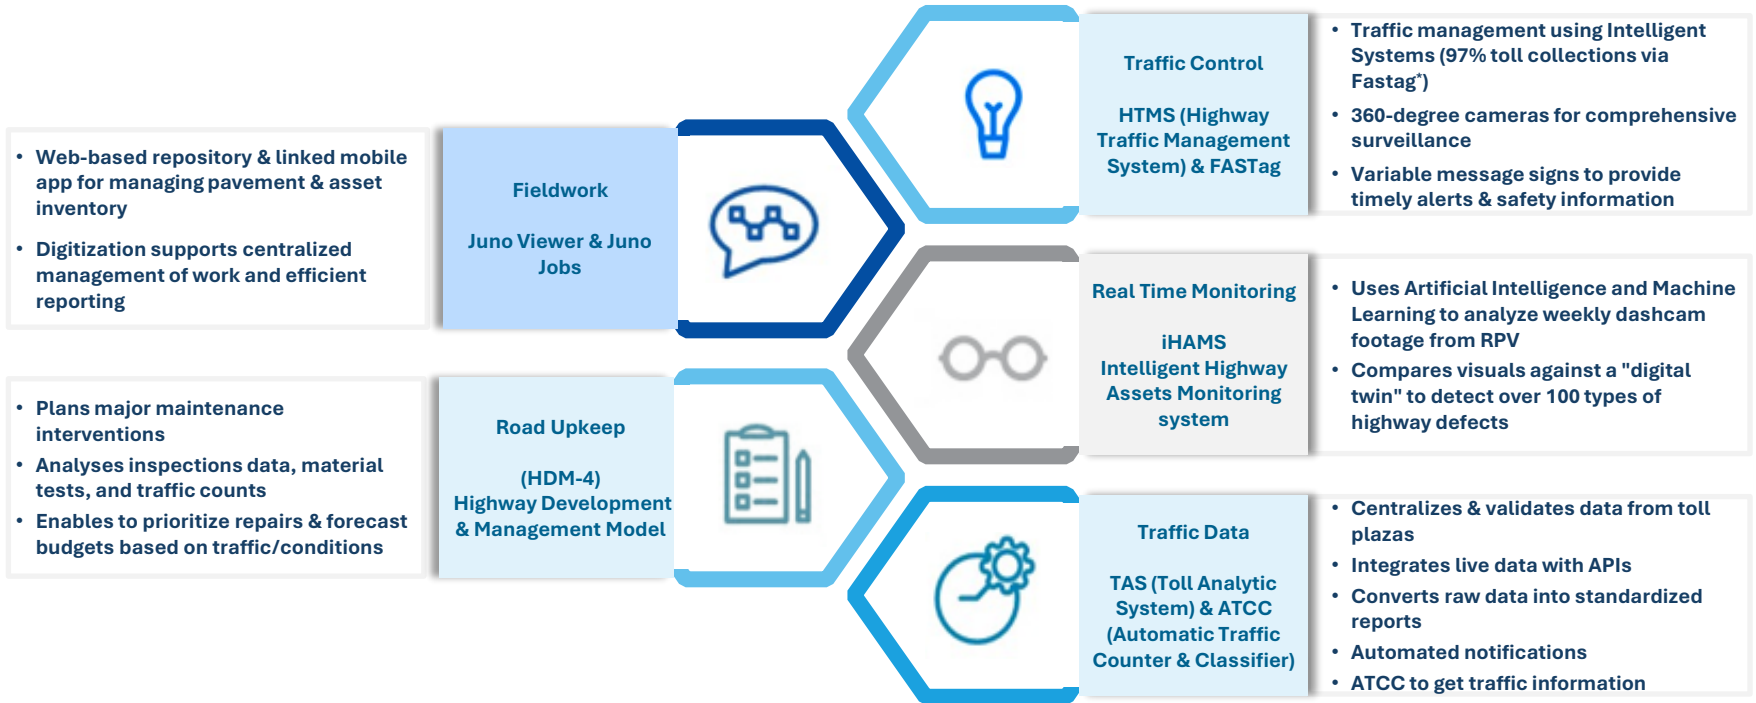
- Web-based repository & linked mobile app for managing pavement & asset inventory
- Digitization supports centralized management of work and efficient reporting

Fieldwork

Juno Viewer & Juno Jobs

- Plans major maintenance interventions
- Analyses inspections data, material tests, and traffic counts
- Enables to prioritize repairs & forecast budgets based on traffic/conditions

Road Upkeep

(HDM-4)
Highway Development & Management Model

Traffic Control

HTMS (Highway Traffic Management System) & FASTag

- Traffic management using Intelligent Systems (97% toll collections via Fastag*)
- 360-degree cameras for comprehensive surveillance
- Variable message signs to provide timely alerts & safety information

Real Time Monitoring

iHAMS
Intelligent Highway Assets Monitoring system

- Uses Artificial Intelligence and Machine Learning to analyze weekly dashcam footage from RPV
- Compares visuals against a "digital twin" to detect over 100 types of highway defects

Traffic Data

TAS (Toll Analytic System) & ATCC (Automatic Traffic Counter & Classifier)

- Centralizes & validates data from toll plazas
- Integrates live data with APIs
- Converts raw data into standardized reports
- Automated notifications
- ATCC to get traffic information